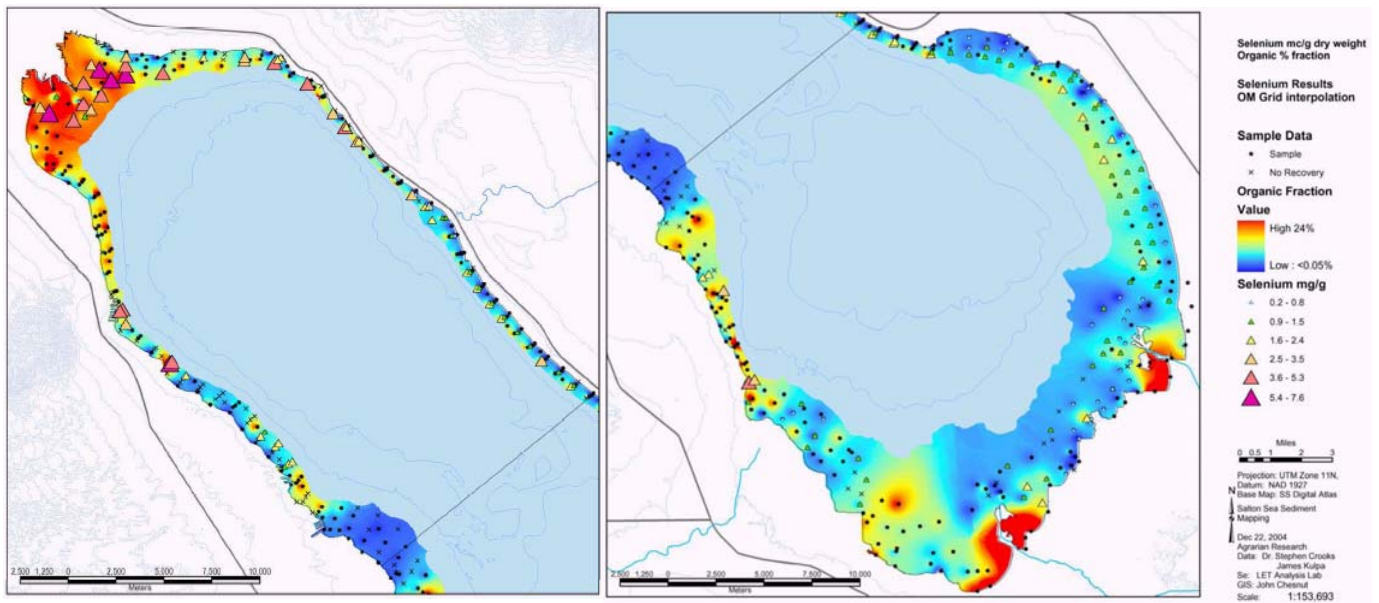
2,500 1,250 0 2,500 5,000 7,500 10,000
Meters

2,500 1,250 0 2,500 5,000 7,500 10,000
Meters

Selenium mc/g dry weight
Organic % fraction

Selenium Results
OM Grid interpolation

Sample Data
Sample
No Recovery

Organic Fraction
Value
High 24%
Low : <0.05%

Selenium mg/g
0.2 - 0.8
0.9 - 1.5
1.6 - 2.4
2.5 - 3.5
3.6 - 5.3
5.4 - 7.6

Miles
0 0.5 1 2 3

Projection: UTM Zone 11N,
Datum: NAD 1927
N
Base Map: SS Digital Atlas

Salton Sea Sediment
Mapping

Dec 22, 2004
Agrarian Research
Data: Dr. Stephen Crooks
James Kulpa
Se: LET Analysis Lab
GIS: John Chesnut
Scale: 1:153,693